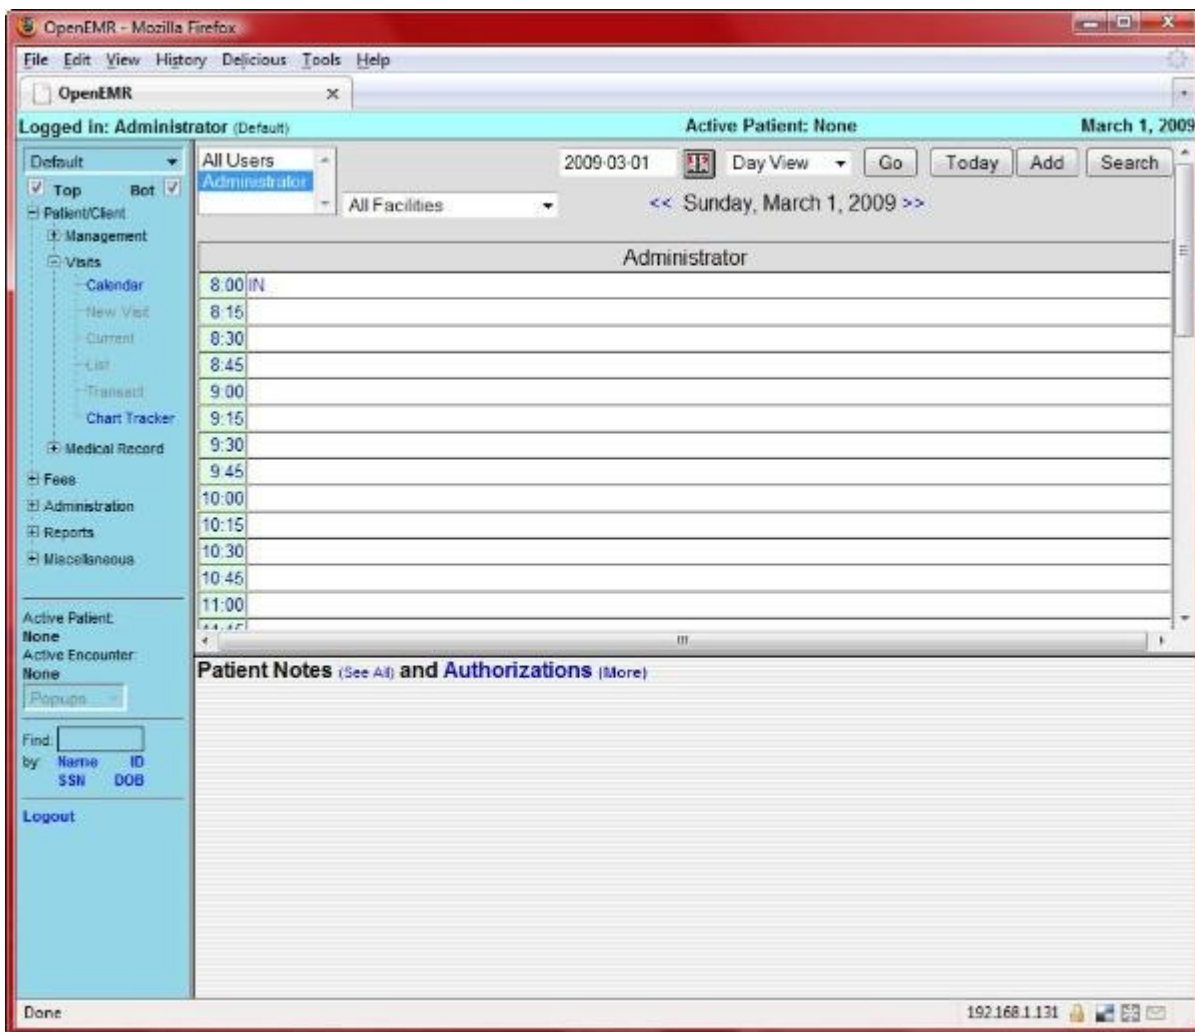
OpenEMR - Mozilla Firefox

File Edit View History Delicious Tools Help

OpenEMR ×

Logged in: Administrator (Default)

Active Patient: None

March 1, 2009

Default

Top Bot

Patient/Client

Management

Visits

Calendar

New Visit

Current

List

Transact

Chart Tracker

Medical Record

Fees

Administration

Reports

Miscellaneous

Active Patient: None

Active Encounter: None

Popups

Find:

by Name ID SSN DOB

Logout

All Users

Administrator

All Facilities

2009-03-01

Day View

Go

Today

Add

Search

<< Sunday, March 1, 2009 >>

| Administrator |
|---|
| 8:00 IN |
| 8:15 |
| 8:30 |
| 8:45 |
| 9:00 |
| 9:15 |
| 9:30 |
| 9:45 |
| 10:00 |
| 10:15 |
| 10:30 |
| 10:45 |
| 11:00 |

Patient Notes (See All) and Authorizations (More)

Done

192.168.1.131